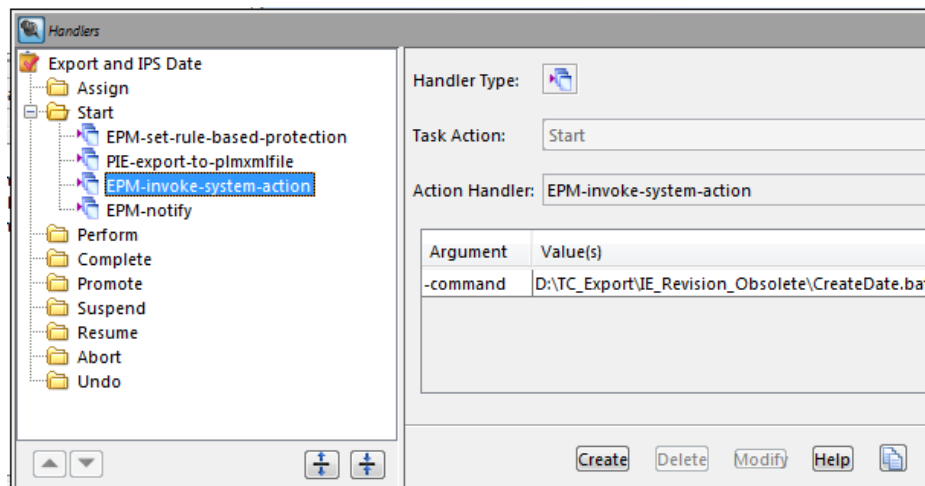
Handlers

Export and IPS Date
Assign
Start
EPM-set-rule-based-protection
PIE-export-to-plmxmlfile
EPM-invoke-system-action
EPM-notify
Perform
Complete
Promote
Suspend
Resume
Abort
Undo

Handler Type:

Task Action: Start

Action Handler: EPM-invoke-system-action

| Argument | Value(s) |
|---|---|
| -command | D:\TC_Export\IE_Revision_Obsolete\CreateDate.ba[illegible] |

Create Delete Modify Help